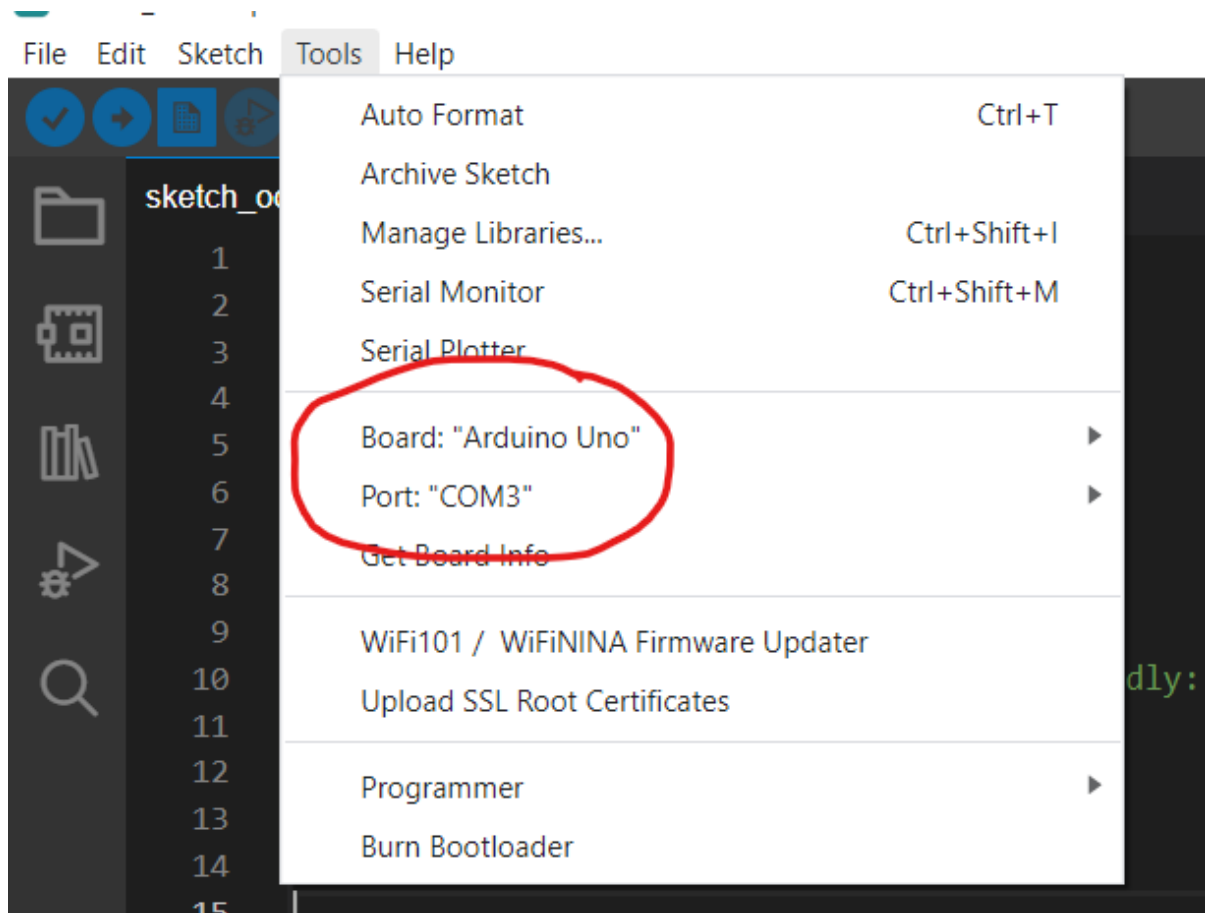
File Edit Sketch Tools Help

sketch_o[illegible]

1
2
3
4
5
6
7
8
9
10
11
12
13
14
15

Auto Format Ctrl+T
Archive Sketch
Manage Libraries... Ctrl+Shift+I
Serial Monitor Ctrl+Shift+M
Serial Plotter

Board: "Arduino Uno"
Port: "COM3"
Get Board Info

WiFi101 / WiFiNINA Firmware Updater
Upload SSL Root Certificates

Programmer
Burn Bootloader

dly: